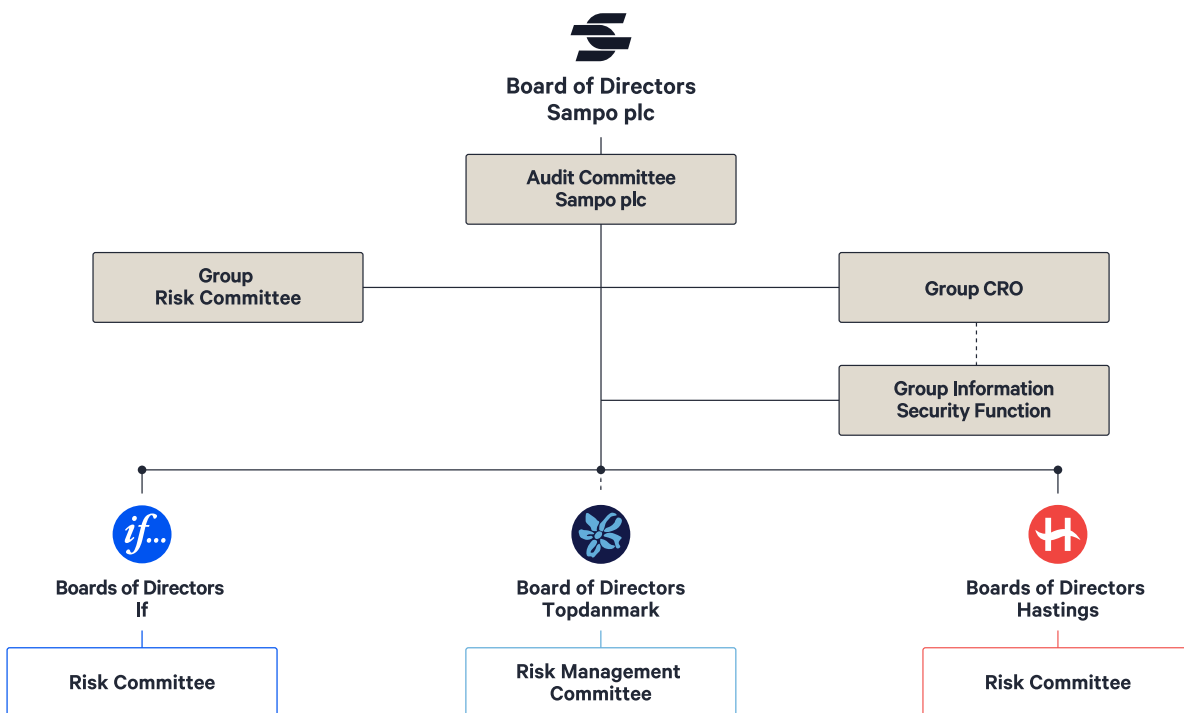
Board of Directors
Sampo plc

Audit Committee
Sampo plc

Group
Risk Committee

Group CRO

Group Information
Security Function

if...

Boards of Directors
If

Risk Committee

Board of Directors
Topdanmark

Risk Management
Committee

Boards of Directors
Hastings

Risk Committee